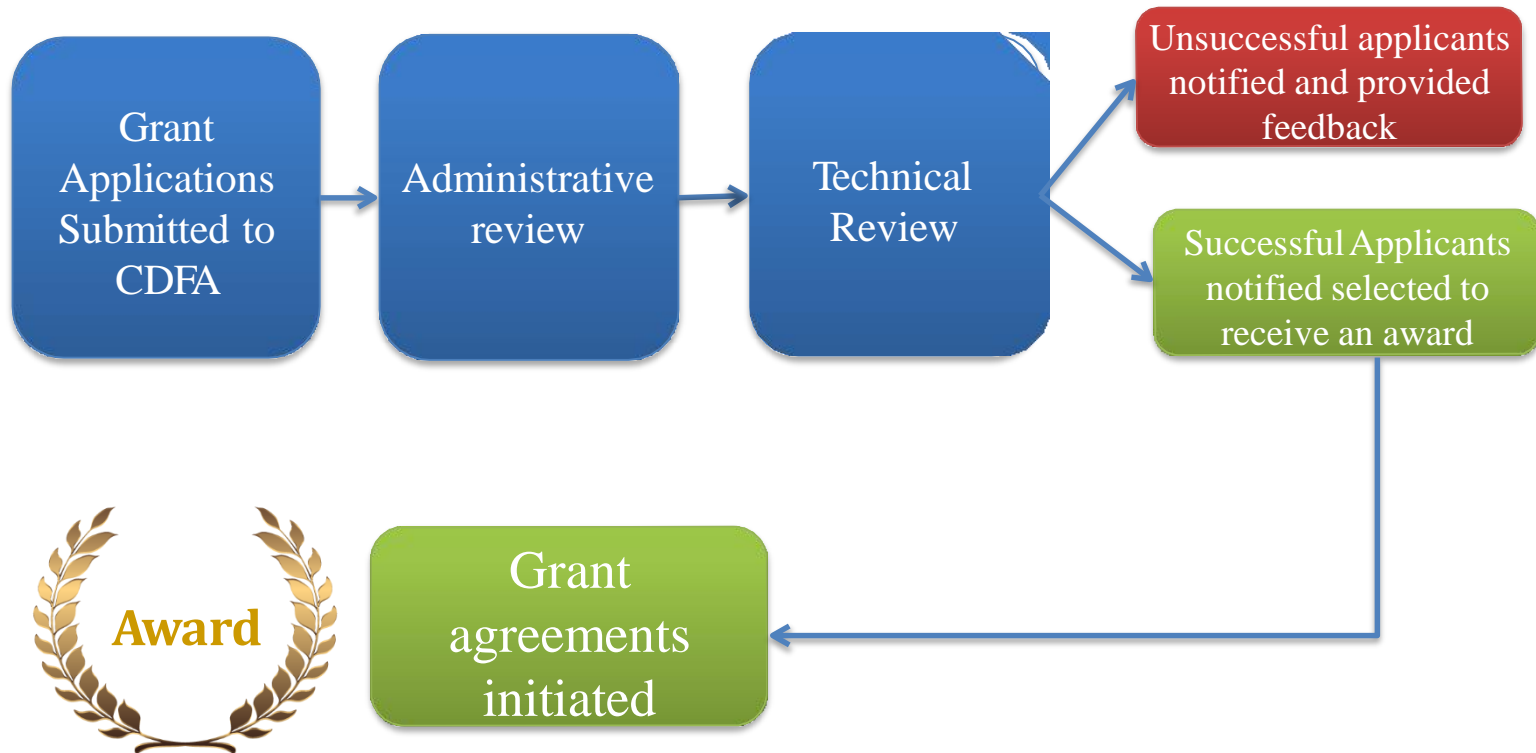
Grant Applications Submitted to CDFA

Administrative review

Technical Review

Unsuccessful applicants notified and provided feedback

Successful Applicants notified selected to receive an award

Award

Grant agreements initiated